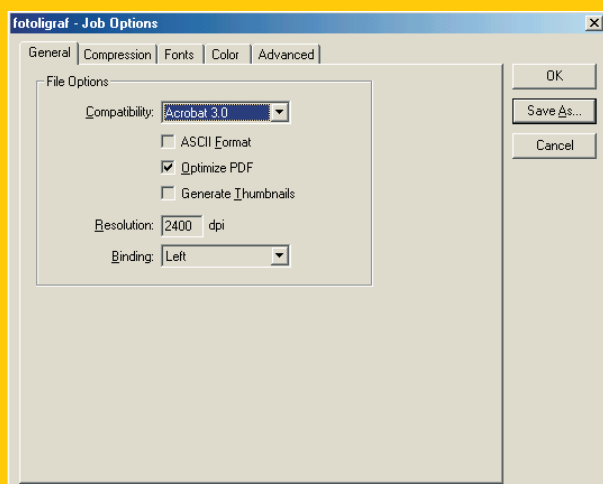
fotoligraf - Job Options

General | Compression | Fonts | Color | Advanced

File Options

Compatibility: Acrobat 3.0

ASCII Format

Optimize PDF

Generate Thumbnails

Resolution: 2400 dpi

Binding: Left

OK

Save As...

Cancel